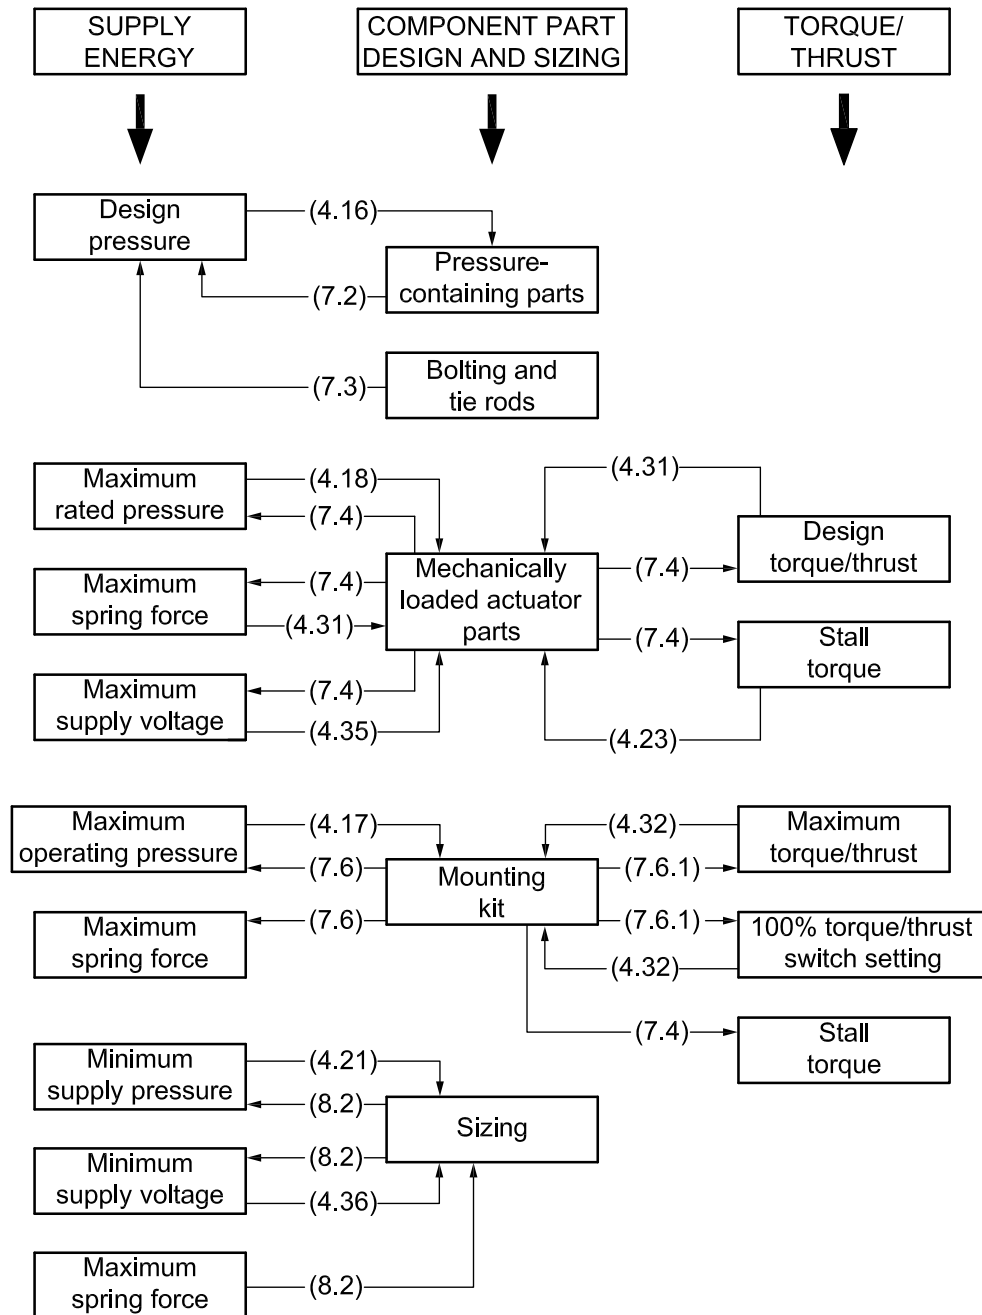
SUPPLY ENERGY

COMPONENT PART DESIGN AND SIZING

TORQUE/ THRUST

Design pressure

(4.16)

Pressure-containing parts

(7.2)

(7.3)

Bolting and tie rods

Maximum rated pressure

(4.18)

(7.4)

(4.31)

Design torque/thrust

Maximum spring force

(7.4)

Mechanically loaded actuator parts

(7.4)

(4.31)

(7.4)

Stall torque

Maximum supply voltage

(7.4)

(4.35)

(4.23)

Maximum operating pressure

(4.17)

(7.6)

(4.32)

Maximum torque/thrust

Mounting kit

(7.6.1)

Maximum spring force

(7.6)

(7.6.1)

100% torque/thrust switch setting

(4.32)

(7.4)

Stall torque

Minimum supply pressure

(4.21)

(8.2)

Sizing

(8.2)

Minimum supply voltage

(4.36)

Maximum spring force

(8.2)